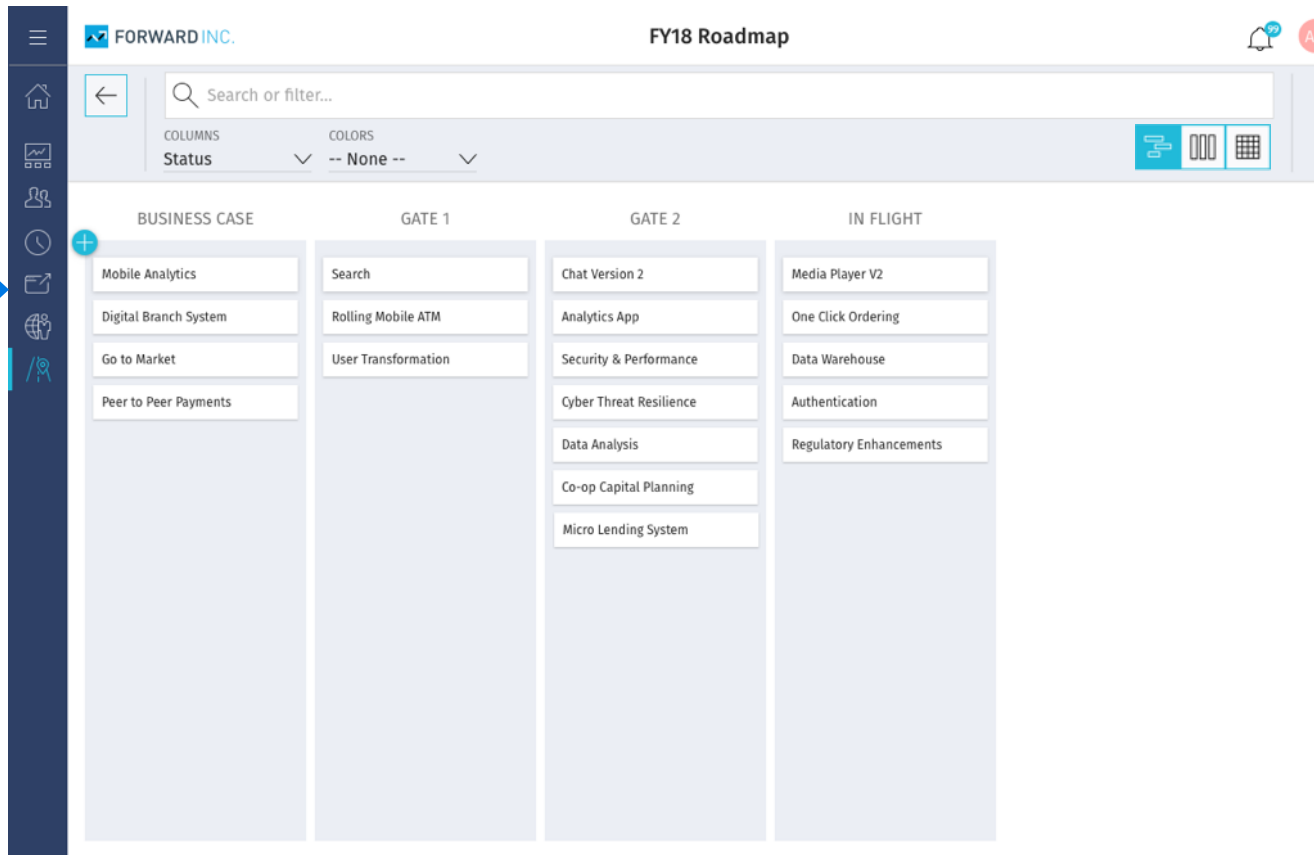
FORWARD INC.

FY18 Roadmap

99

A

Search or filter...

COLUMNS
Status

COLORS
-- None --

BUSINESS CASE

Mobile Analytics
Digital Branch System
Go to Market
Peer to Peer Payments

GATE 1

Search
Rolling Mobile ATM
User Transformation

GATE 2

Chat Version 2
Analytics App
Security & Performance
Cyber Threat Resilience
Data Analysis
Co-op Capital Planning
Micro Lending System

IN FLIGHT

Media Player V2
One Click Ordering
Data Warehouse
Authentication
Regulatory Enhancements